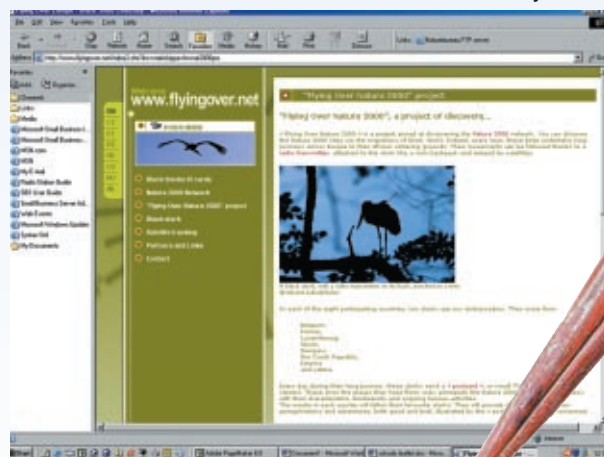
www.flyingover.net

"Flying Over Nature 2000" project

"Flying Over Nature 2000", a project of discovery...

Black Stories (E-cards)

Nature 2000 Network

"Flying Over Nature 2000" project

Black stork

Satellite tracking

Partners and Links

Contact

Start